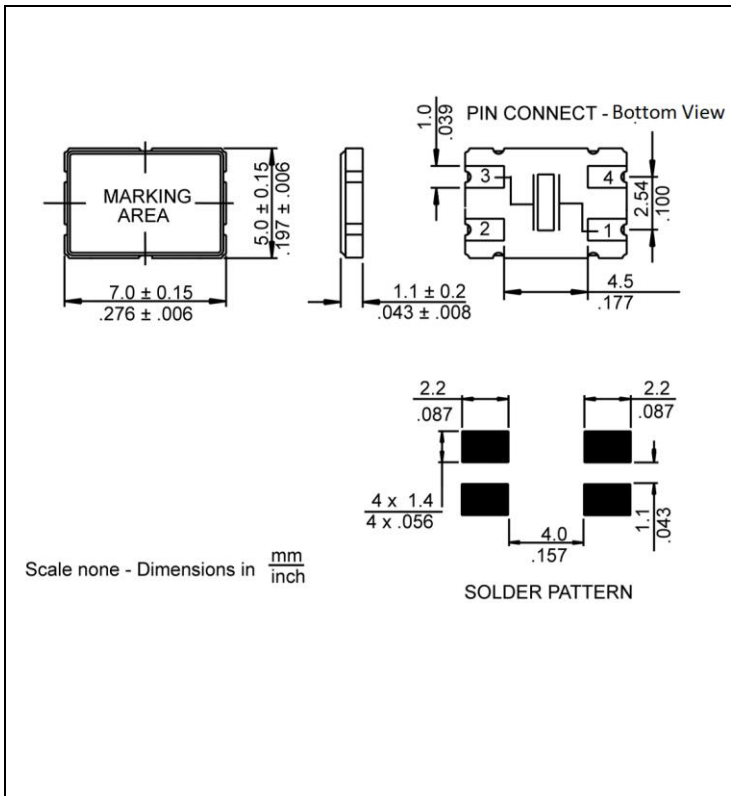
1.0
.039
PIN CONNECT - Bottom View

MARKING AREA

5.0 ± 0.15
.197 ± .006

3
4
2
1

2.54
.100

4.5
.177

7.0 ± 0.15
.276 ± .006

1.1 ± 0.2
.043 ± .008

2.2
.087

2.2
.087

4 x 1.4
4 x .056

4.0
.157

1.1
.043

Scale none - Dimensions in $\frac{mm}{inch}$

SOLDER PATTERN